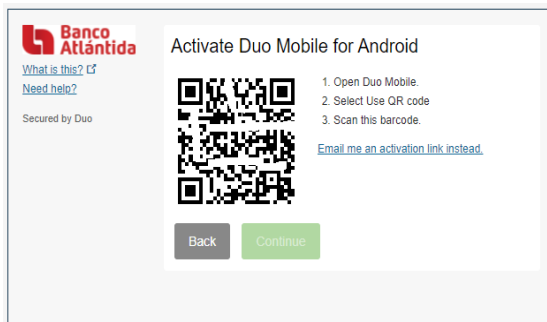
Banco Atlántida

What is this?
Need help?

Secured by Duo

Activate Duo Mobile for Android

1. Open Duo Mobile.
2. Select Use QR code
3. Scan this barcode.

Email me an activation link instead.

Back
Continue